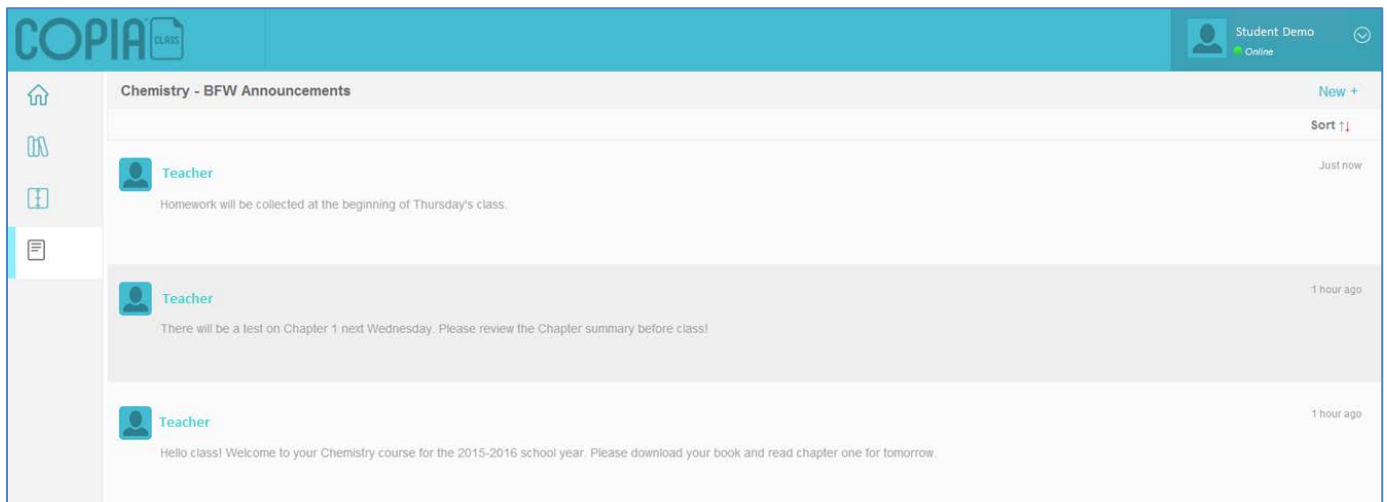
COPIA CLASS

Student Demo
Online

Chemistry - BFW Announcements

New +

Sort ↑↓

Teacher

Just now

Homework will be collected at the beginning of Thursday's class.

Teacher

1 hour ago

There will be a test on Chapter 1 next Wednesday. Please review the Chapter summary before class!

Teacher

1 hour ago

Hello class! Welcome to your Chemistry course for the 2015-2016 school year. Please download your book and read chapter one for tomorrow.